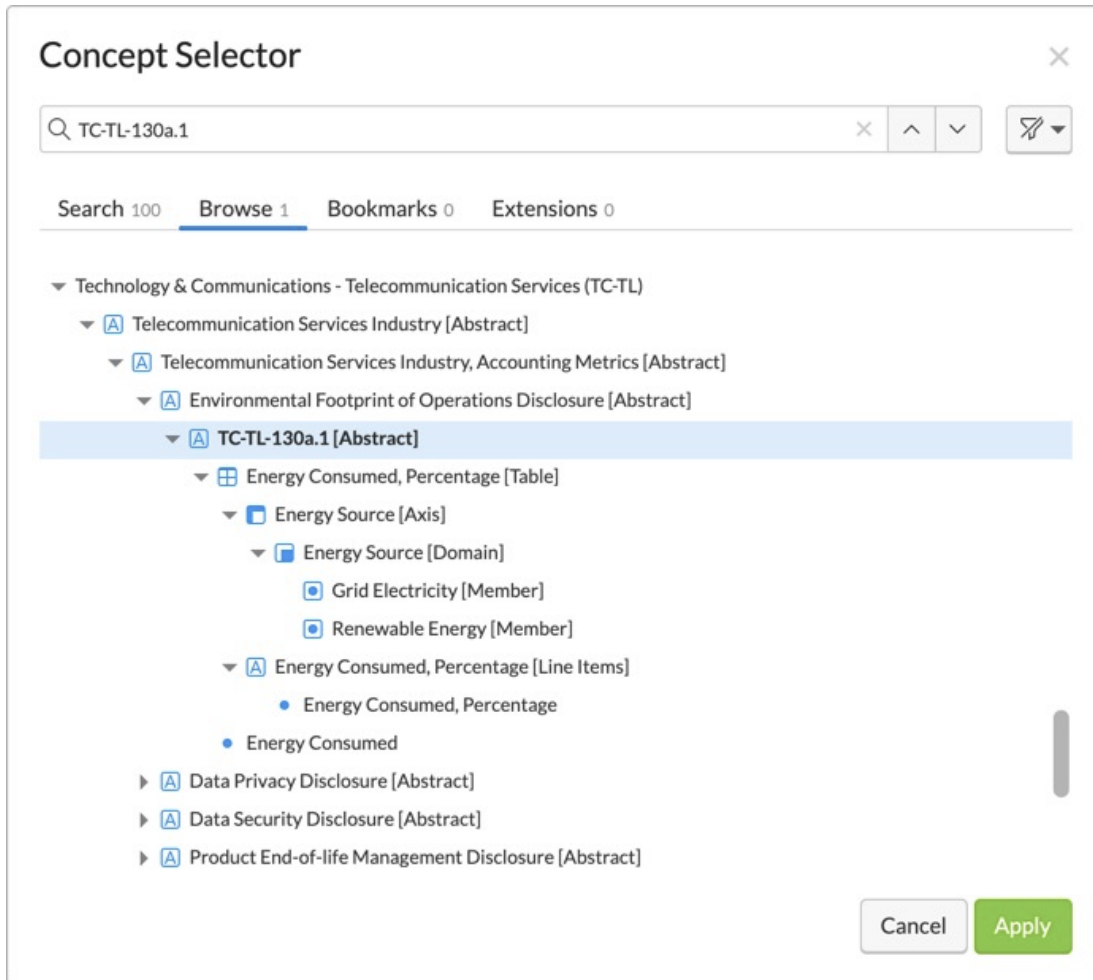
Concept Selector

×

TC-TL-130a.1

Search 100 Browse 1 Bookmarks 0 Extensions 0

Technology & Communications - Telecommunication Services (TC-TL)

A Telecommunication Services Industry [Abstract]

A Telecommunication Services Industry, Accounting Metrics [Abstract]

A Environmental Footprint of Operations Disclosure [Abstract]

A TC-TL-130a.1 [Abstract]

Energy Consumed, Percentage [Table]

Energy Source [Axis]

Energy Source [Domain]

Grid Electricity [Member]

Renewable Energy [Member]

A Energy Consumed, Percentage [Line Items]

Energy Consumed, Percentage

Energy Consumed

A Data Privacy Disclosure [Abstract]

A Data Security Disclosure [Abstract]

A Product End-of-life Management Disclosure [Abstract]

Cancel Apply